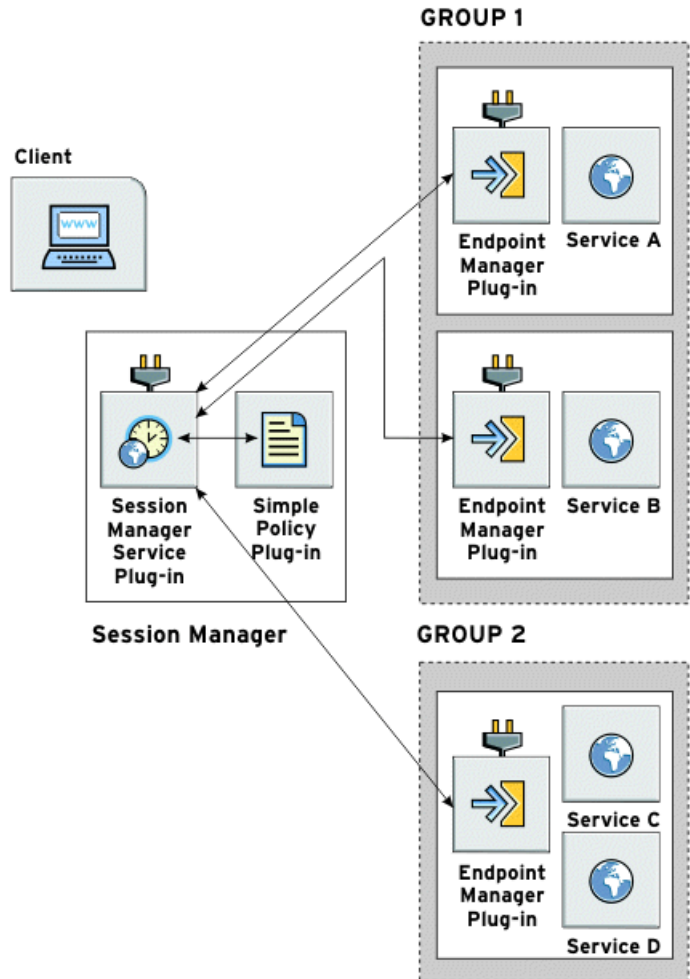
GROUP 1

Client

WWW

Endpoint Manager Plug-in

Service A

Endpoint Manager Plug-in

Service B

Session Manager Service Plug-in

Simple Policy Plug-in

Session Manager

GROUP 2

Service C

Endpoint Manager Plug-in

Service D